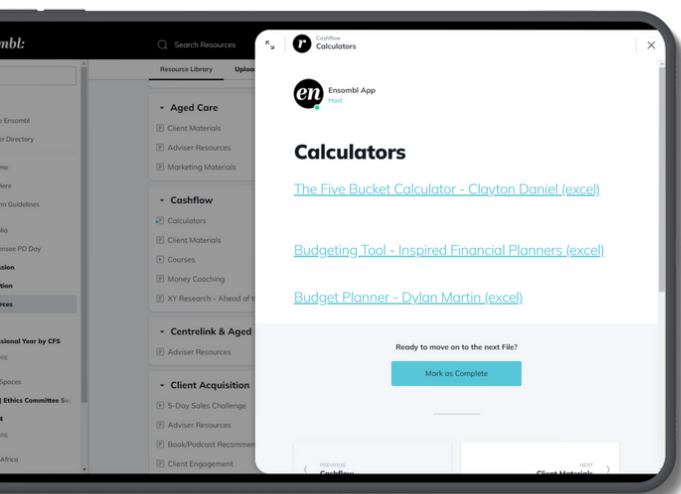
mbl:

Search Resources

Resource Library

Uplo

e Ensombl
r Directory
me
ere
m Guidelines
ia
enses PD Day
sion
tion
rces
sional Year by CFS
ws
Spaces
] Ethics Committee Se
4
ns
Africa

Aged Care
Client Materials
Adviser Resources
Marketing Materials

Cashflow
Calculators
Client Materials
Courses
Money Coaching
XY Research - Ahead of

Centrelink & Aged
Adviser Resources

Client Acquisition
5-Day Sales Challenge
Adviser Resources
Book/Podcast Recomme
Client Engagement

Cashflow
Calculators

en
Ensombl App
Host

Calculators

The Five Bucket Calculator - Clayton Daniel (excel)

Budgeting Tool - Inspired Financial Planners (excel)

Budget Planner - Dylan Martin (excel)

Ready to move on to the next File?

Mark as Complete

PREVIOUS
Cashflow

NEXT
Client Materials